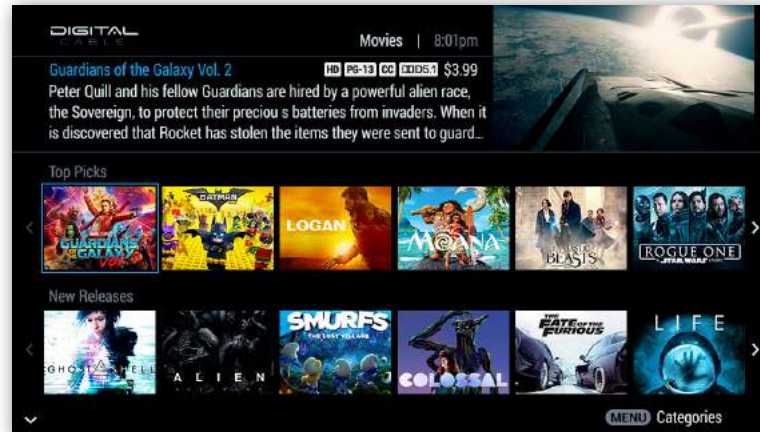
DIGITAL CABLE

Movies | 8:01pm

Guardians of the Galaxy Vol. 2 HD PG-13 CC DD5.1 $3.99

Peter Quill and his fellow Guardians are hired by a powerful alien race, the Sovereign, to protect their precio s batteries from invaders. When it is discovered that Rocket has stolen the items they were sent to guard...

Top Picks

GUARDIANS OF THE GALAXY VOL. 2

BATMAN

LOGAN

MOANA

FANTASTIC BEASTS

ROGUE ONE A STAR WARS STORY

New Releases

GHOST IN THE SHELL

ALIEN

SMURFS THE LOST VILLAGE

COLOSSAL

THE FATE OF THE FURIOUS

LIFE

MENU Categories